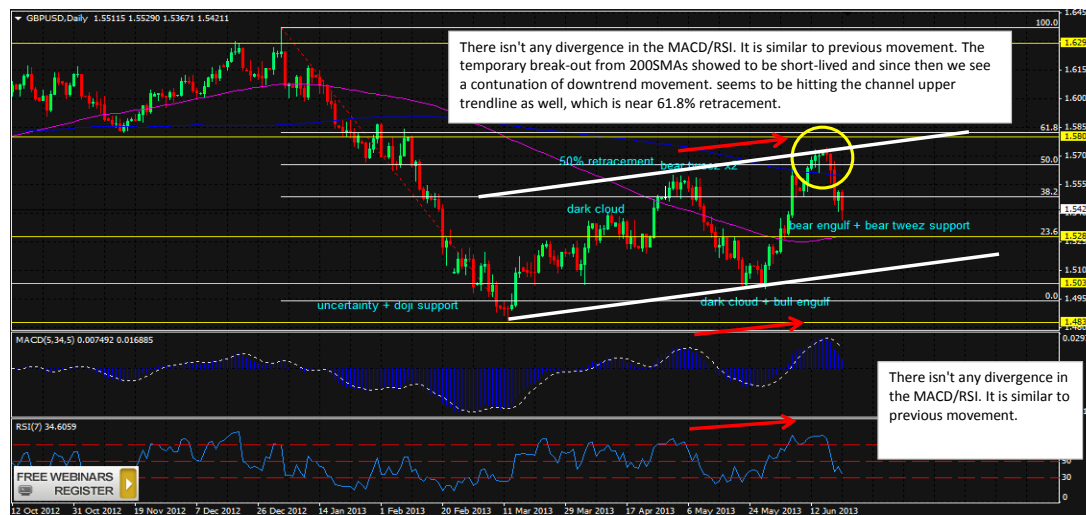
GBPUSD,Daily 1.55115 1.55290 1.53671 1.54211

There isn't any divergence in the MACD/RSI. It is similar to previous movement. The temporary break-out from 200SMAs showed to be short-lived and since then we see a contunation of downtrend movement. seems to be hitting the channel upper trendline as well, which is near 61.8% retracement.

100.0
61.8
50.0
38.2
23.6
0.0

1.645
1.629
1.615
1.600
1.585
1.580
1.570
1.555
1.542
1.528
1.510
1.503
1.495
1.483

50% retracement
bear tweez x2
dark cloud
bear engulf + bear tweez support
uncertainty + doji support
dark cloud + bull engulf

MACD(5,34,5) 0.007492 0.016885
0.029

There isn't any divergence in the MACD/RSI. It is similar to previous movement.

RSI(7) 34.6059
50
30

FREE WEBINARS
REGISTER

12 Oct 2012 31 Oct 2012 19 Nov 2012 7 Dec 2012 26 Dec 2012 14 Jan 2013 1 Feb 2013 20 Feb 2013 11 Mar 2013 29 Mar 2013 17 Apr 2013 6 May 2013 24 May 2013 12 Jun 2013